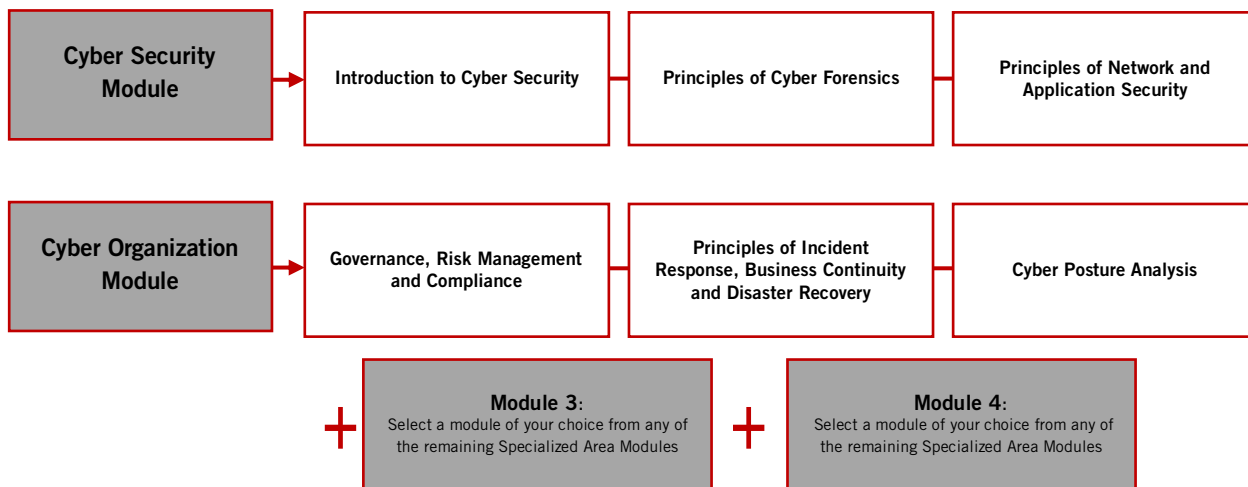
Cyber Security Module

Introduction to Cyber Security

Principles of Cyber Forensics

Principles of Network and Application Security

Cyber Organization Module

Governance, Risk Management and Compliance

Principles of Incident Response, Business Continuity and Disaster Recovery

Cyber Posture Analysis

+

Module 3:
Select a module of your choice from any of the remaining Specialized Area Modules

+

Module 4:
Select a module of your choice from any of the remaining Specialized Area Modules